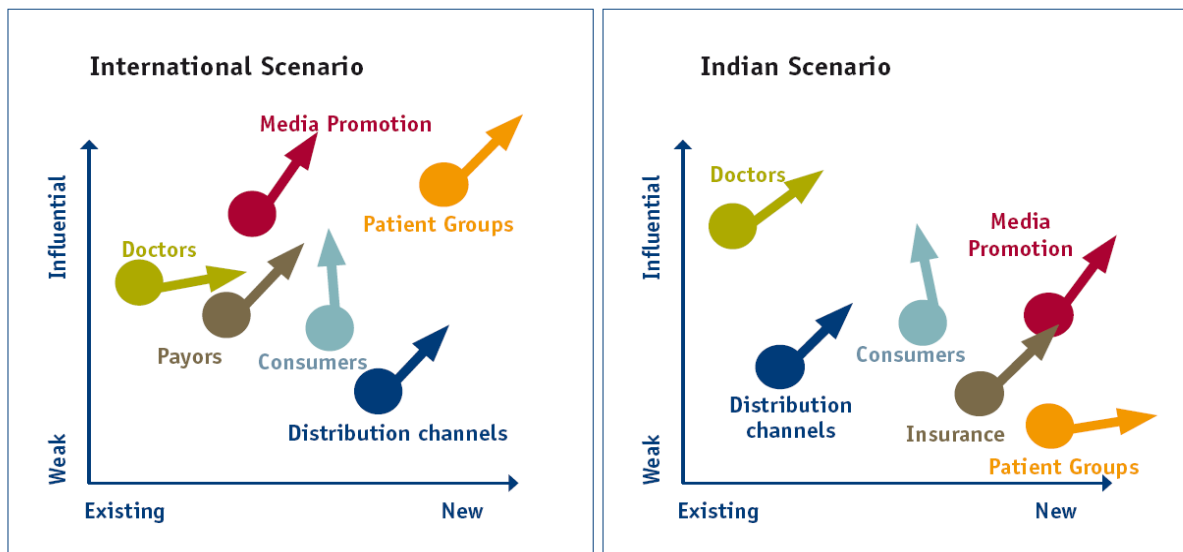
International Scenario

Media Promotion

Patient Groups

Doctors

Influential

Payors

Consumers

Distribution channels

Weak

Existing

New

Indian Scenario

Doctors

Influential

Media Promotion

Consumers

Distribution channels

Insurance

Patient Groups

Weak

Existing

New